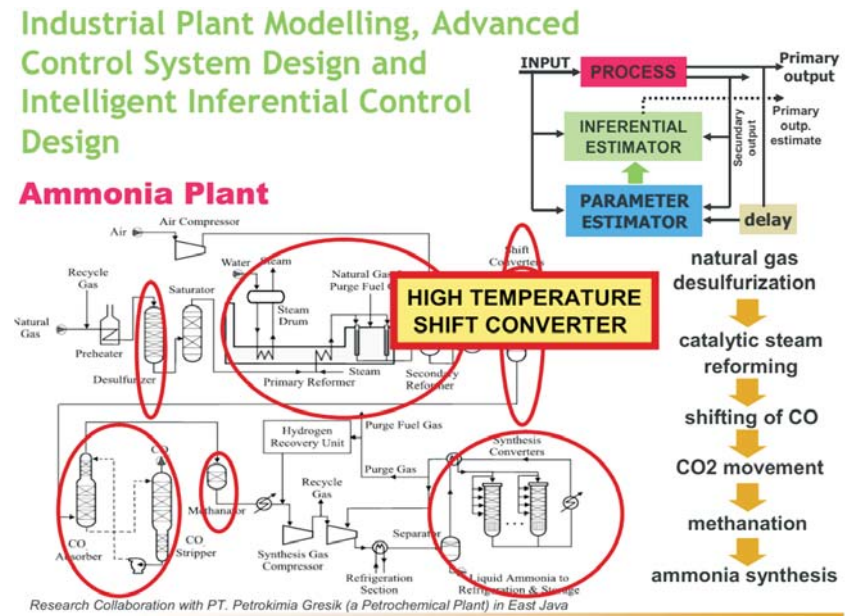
Industrial Plant Modelling, Advanced Control System Design and Intelligent Inferential Control Design

INPUT
PROCESS
Primary output
Primary outp. estimate
Secundary output
INFERENTIAL ESTIMATOR
PARAMETER ESTIMATOR
delay

Ammonia Plant

Air Compressor
Air
Recycle Gas
Natural Gas
Preheater
Saturator
Desulfurizer
Water
Steam
Steam Drum
Natural Gas
Purge Fuel G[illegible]
Steam
Primary Reformer
Secondary Reformer
Shift Converters
HIGH TEMPERATURE SHIFT CONVERTER
Hydrogen Recovery Unit
Purge Fuel Gas
Purge Gas
Recycle Gas
Synthesis Converters
CO
CO Absorber
CO Stripper
Methanator
Synthesis Gas Compressor
Separator
Refrigeration Section
Liquid Ammonia to Refrigeration & Storage

natural gas desulfurization
catalytic steam reforming
shifting of CO
CO2 movement
methanation
ammonia synthesis

Research Collaboration with PT. Petrokimia Gresik (a Petrochemical Plant) in East Java